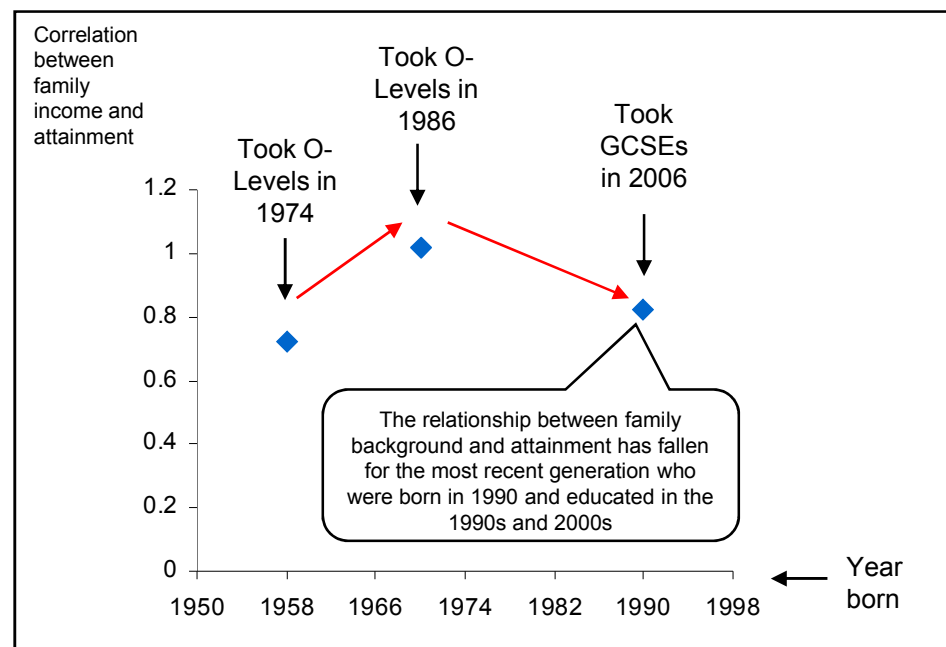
Correlation between family income and attainment

Took O-Levels in 1974

Took O-Levels in 1986

Took GCSEs in 2006

1.2
1
0.8
0.6
0.4
0.2
0

The relationship between family background and attainment has fallen for the most recent generation who were born in 1990 and educated in the 1990s and 2000s

1950 1958 1966 1974 1982 1990 1998

Year born